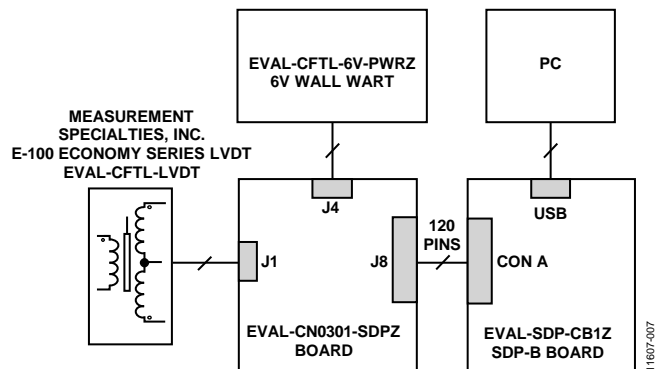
EVAL-CFTL-6V-PWRZ
6V WALL WART

PC

MEASUREMENT
SPECIALTIES, INC.
E-100 ECONOMY SERIES LVDT
EVAL-CFTL-LVDT

J4

USB

120
PINS

J1

J8

CON A

EVAL-CN0301-SDPZ
BOARD

EVAL-SDP-CB1Z
SDP-B BOARD

11607-007